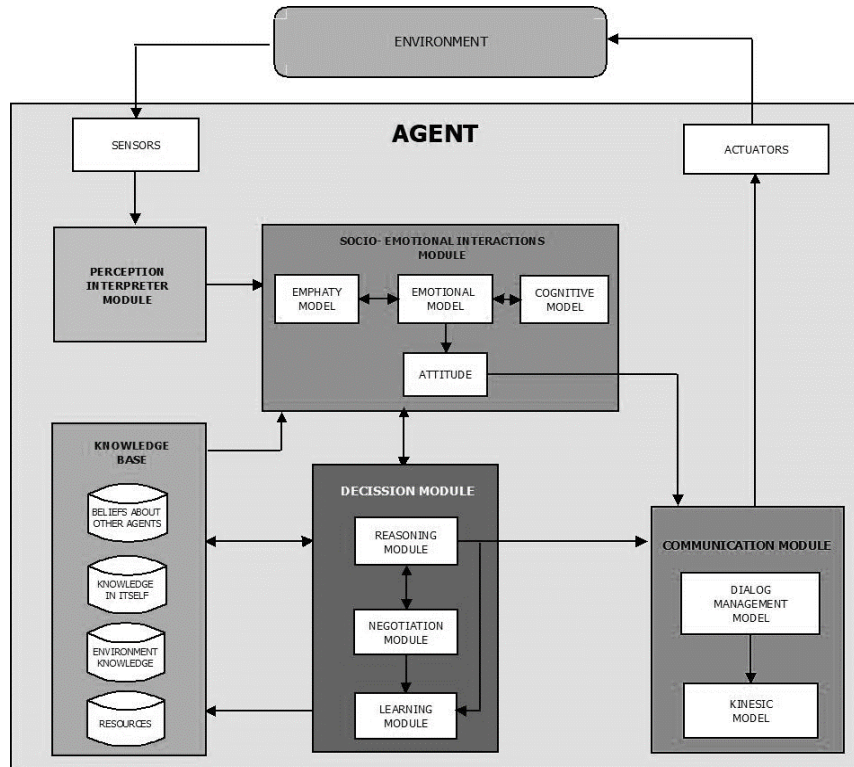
ENVIRONMENT

AGENT

SENSORS

ACTUATORS

PERCEPTION INTERPRETER MODULE

SOCIO- EMOTIONAL INTERACTIONS MODULE

EMPHATY MODEL

EMOTIONAL MODEL

COGNITIVE MODEL

ATTITUDE

KNOWLEDGE BASE

BELIEFS ABOUT OTHER AGENTS

KNOWLEDGE IN ITSELF

ENVIRONMENT KNOWLEDGE

RESOURCES

DECISSION MODULE

REASONING MODULE

NEGOTIATION MODULE

LEARNING MODULE

COMMUNICATION MODULE

DIALOG MANAGEMENT MODEL

KINESIC MODEL